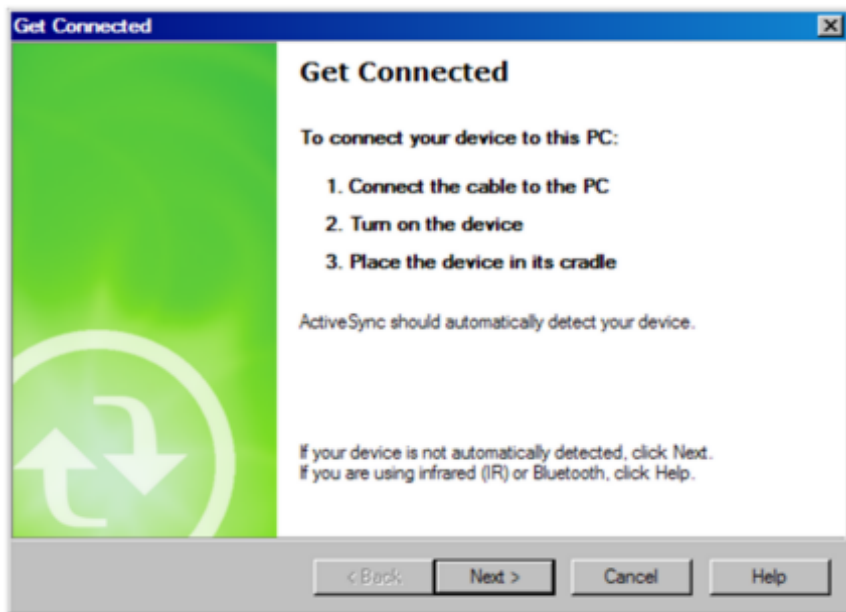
Get Connected

Get Connected

To connect your device to this PC:

1. Connect the cable to the PC

2. Turn on the device

3. Place the device in its cradle

ActiveSync should automatically detect your device.

If your device is not automatically detected, click Next.
If you are using infrared (IR) or Bluetooth, click Help.

< Back Next > Cancel Help